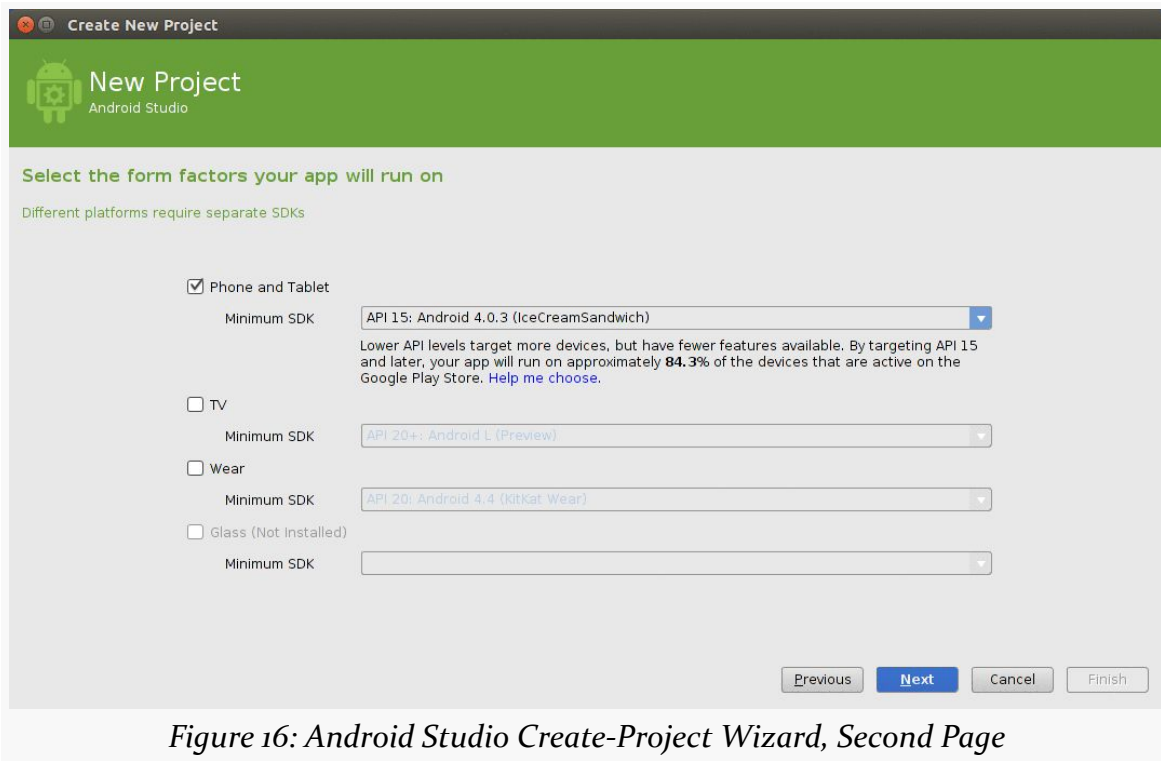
Create New Project

New Project
Android Studio

Select the form factors your app will run on

Different platforms require separate SDKs

Phone and Tablet

Minimum SDK API 15: Android 4.0.3 (IceCreamSandwich)

Lower API levels target more devices, but have fewer features available. By targeting API 15 and later, your app will run on approximately **84.3%** of the devices that are active on the Google Play Store. Help me choose.

TV

Minimum SDK API 20+: Android L (Preview)

Wear

Minimum SDK API 20: Android 4.4 (KitKat Wear)

Glass (Not Installed)

Minimum SDK

Previous Next Cancel Finish

*Figure 16: Android Studio Create-Project Wizard, Second Page*